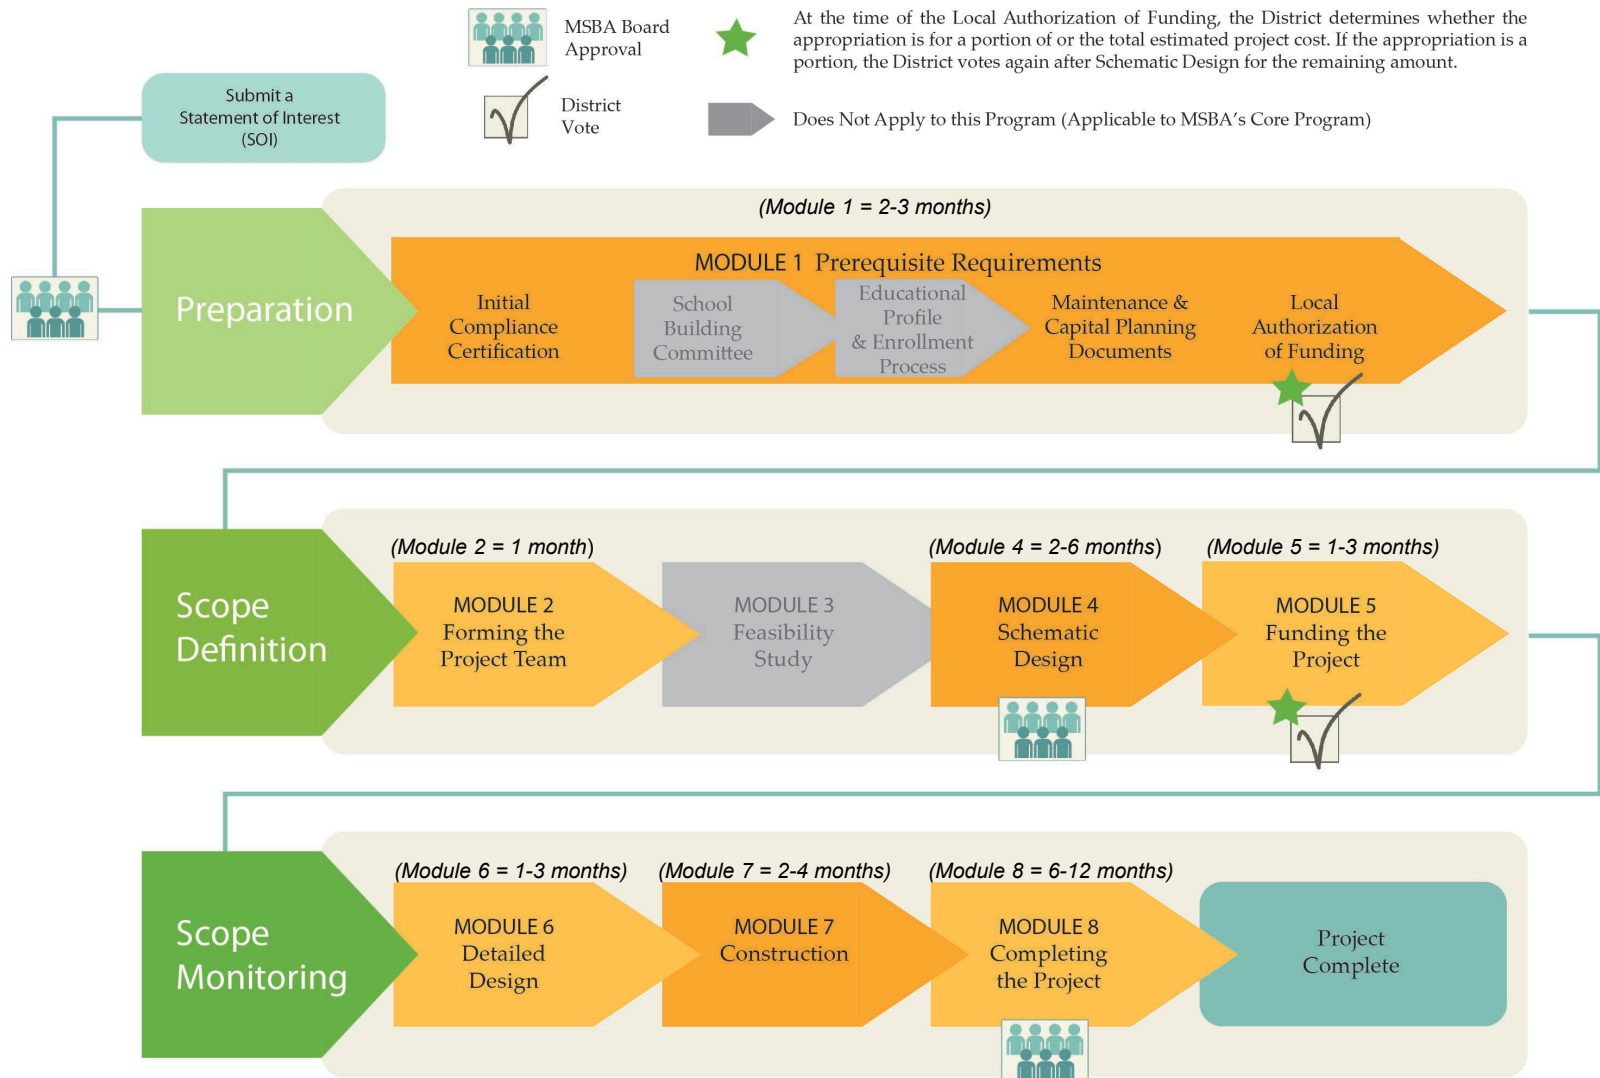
MSBA Board Approval

At the time of the Local Authorization of Funding, the District determines whether the appropriation is for a portion of or the total estimated project cost. If the appropriation is a portion, the District votes again after Schematic Design for the remaining amount.

District Vote

Does Not Apply to this Program (Applicable to MSBA's Core Program)

Submit a Statement of Interest (SOI)

Preparation

(Module 1 = 2-3 months)

MODULE 1 Prerequisite Requirements

Initial Compliance Certification

School Building Committee

Educational Profile & Enrollment Process

Maintenance & Capital Planning Documents

Local Authorization of Funding

Scope Definition

(Module 2 = 1 month)

MODULE 2 Forming the Project Team

MODULE 3 Feasibility Study

(Module 4 = 2-6 months)

MODULE 4 Schematic Design

(Module 5 = 1-3 months)

MODULE 5 Funding the Project

Scope Monitoring

(Module 6 = 1-3 months)

MODULE 6 Detailed Design

(Module 7 = 2-4 months)

MODULE 7 Construction

(Module 8 = 6-12 months)

MODULE 8 Completing the Project

Project Complete